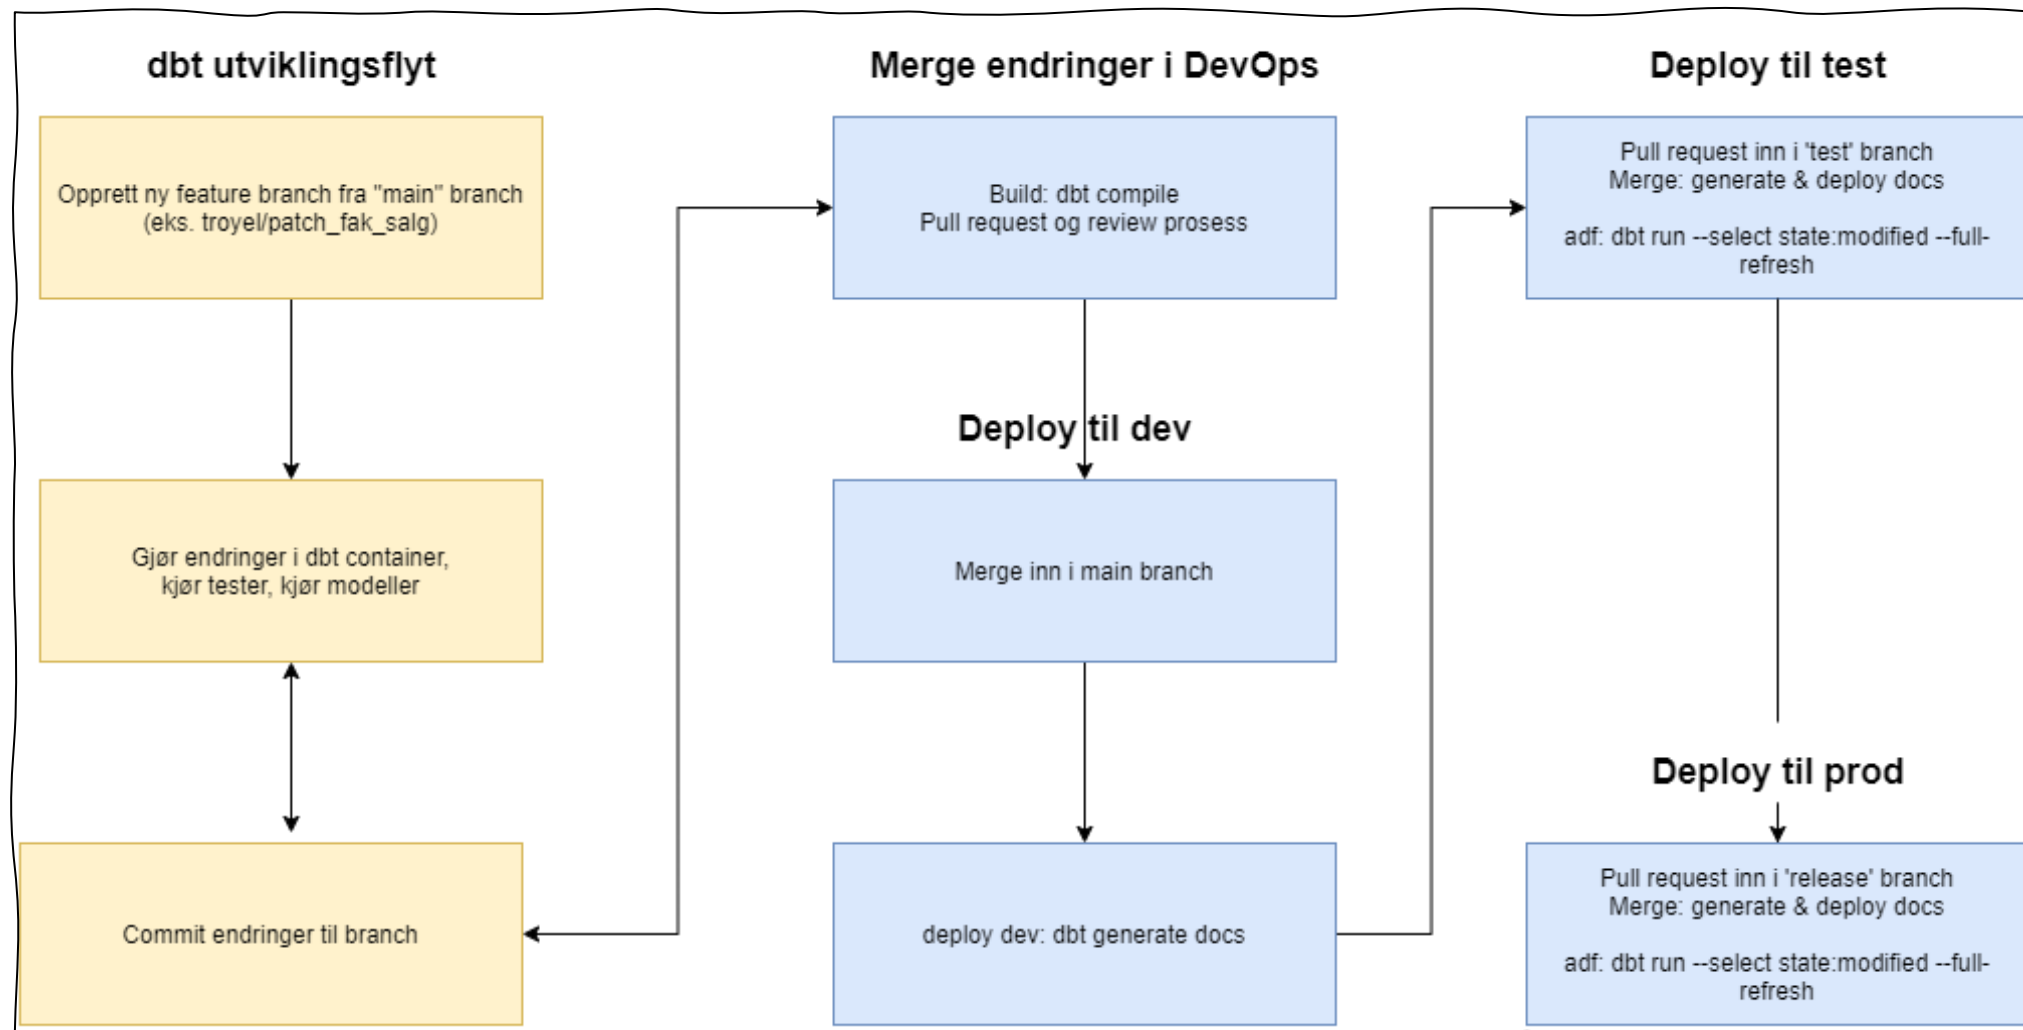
dbt utviklingsflyt

Opprett ny feature branch fra "main" branch (eks. troyel/patch_fak_salg)

Gjør endringer i dbt container, kjør tester, kjør modeller

Commit endringer til branch

Merge endringer i DevOps

Build: dbt compile
Pull request og review prosess

Deploy til dev

Merge inn i main branch

deploy dev: dbt generate docs

Deploy til test

Pull request inn i 'test' branch
Merge: generate & deploy docs

adf: dbt run --select state:modified --full-refresh

Deploy til prod

Pull request inn i 'release' branch
Merge: generate & deploy docs

adf: dbt run --select state:modified --full-refresh